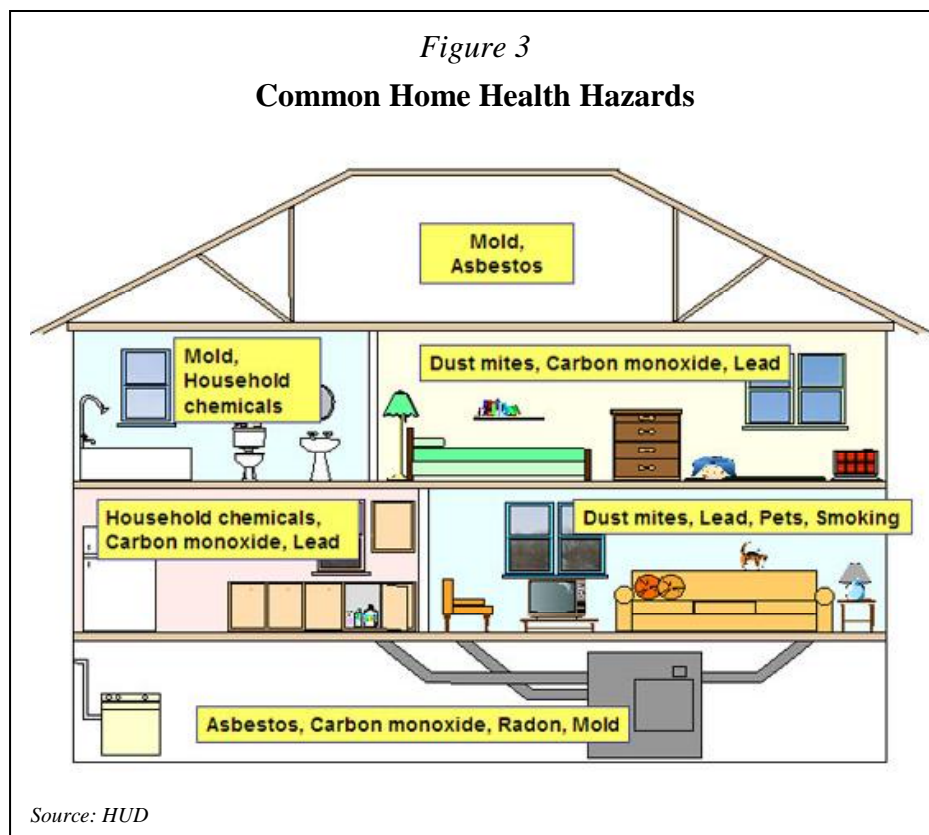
*Figure 3*

**Common Home Health Hazards**

Mold, Asbestos

Mold, Household chemicals

Dust mites, Carbon monoxide, Lead

Household chemicals, Carbon monoxide, Lead

Dust mites, Lead, Pets, Smoking

Asbestos, Carbon monoxide, Radon, Mold

Source: HUD